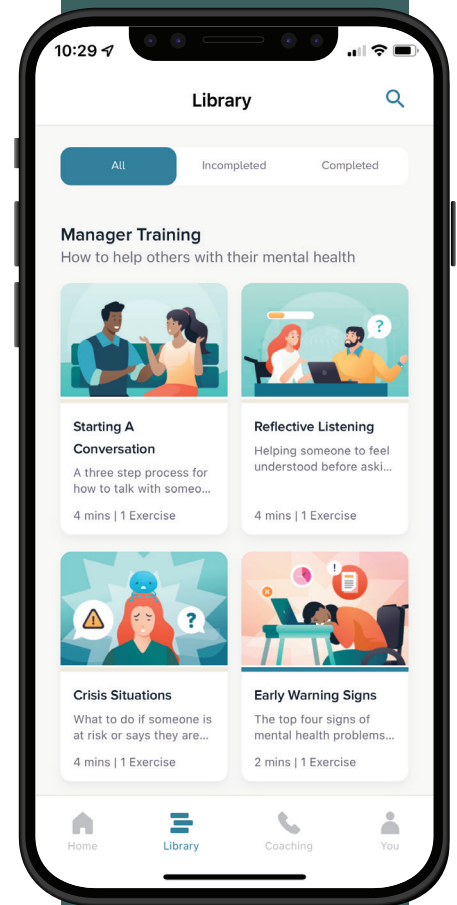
10:29

Library

All | Incompleted | Completed

Manager Training
How to help others with their mental health

Starting A Conversation
A three step process for how to talk with someo...
4 mins | 1 Exercise

Reflective Listening
Helping someone to feel understood before aski...
4 mins | 1 Exercise

Crisis Situations
What to do if someone is at risk or says they are...
4 mins | 1 Exercise

Early Warning Signs
The top four signs of mental health problems...
2 mins | 1 Exercise

Home
Library
Coaching
You